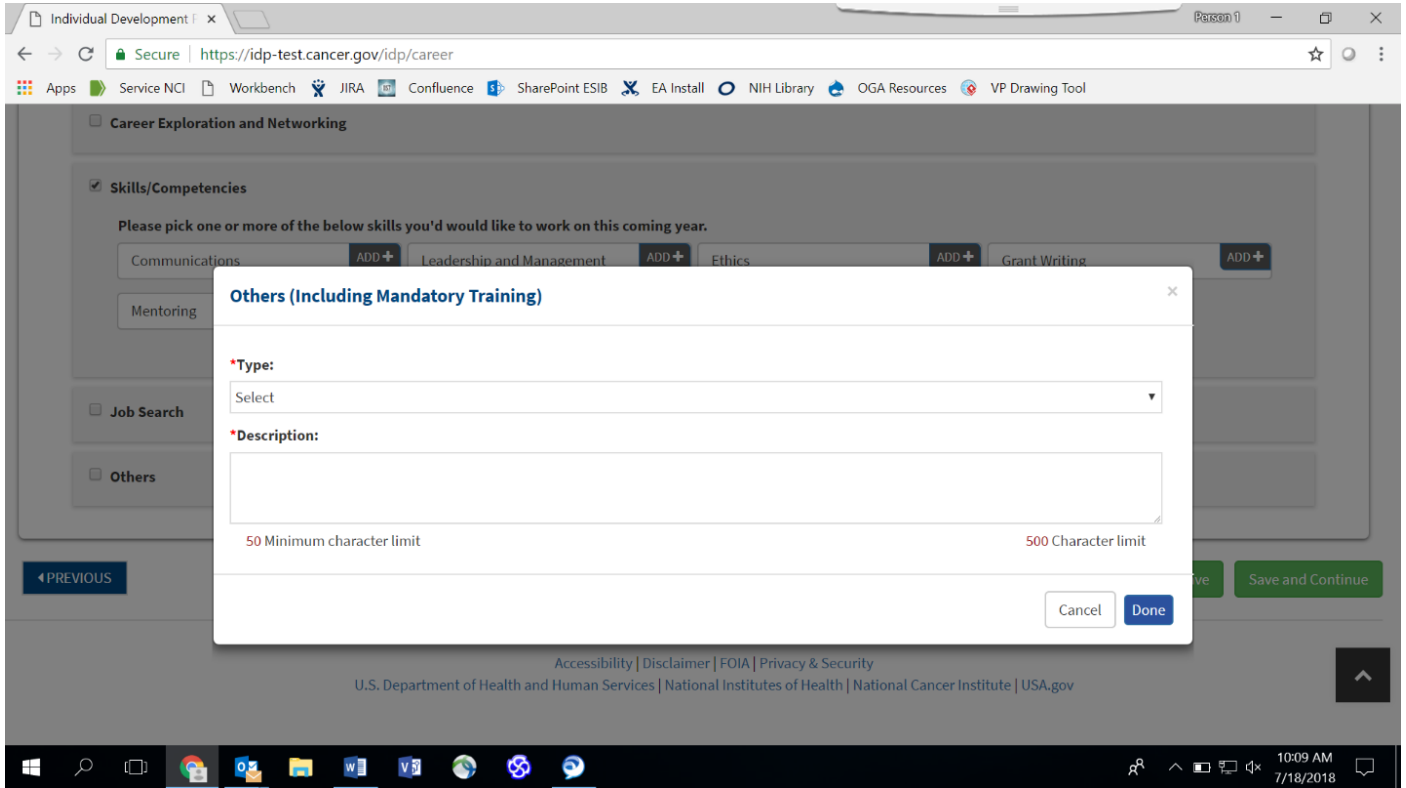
Individual Development F ×

Person 1

Secure | https://idp-test.cancer.gov/idp/career

Apps Service NCI Workbench JIRA Confluence SharePoint ESIB EA Install NIH Library OGA Resources VP Drawing Tool

Career Exploration and Networking

Skills/Competencies

Please pick one or more of the below skills you'd would like to work on this coming year.

Communications ADD+ Leadership and Management ADD+ Ethics ADD+ Grant Writing ADD+

Mentoring

Job Search

Others

PREVIOUS

ive Save and Continue

Others (Including Mandatory Training)

×

*Type:

Select

*Description:

50 Minimum character limit

500 Character limit

Cancel Done

Accessibility | Disclaimer | FOIA | Privacy & Security

U.S. Department of Health and Human Services | National Institutes of Health | National Cancer Institute | USA.gov

10:09 AM
7/18/2018